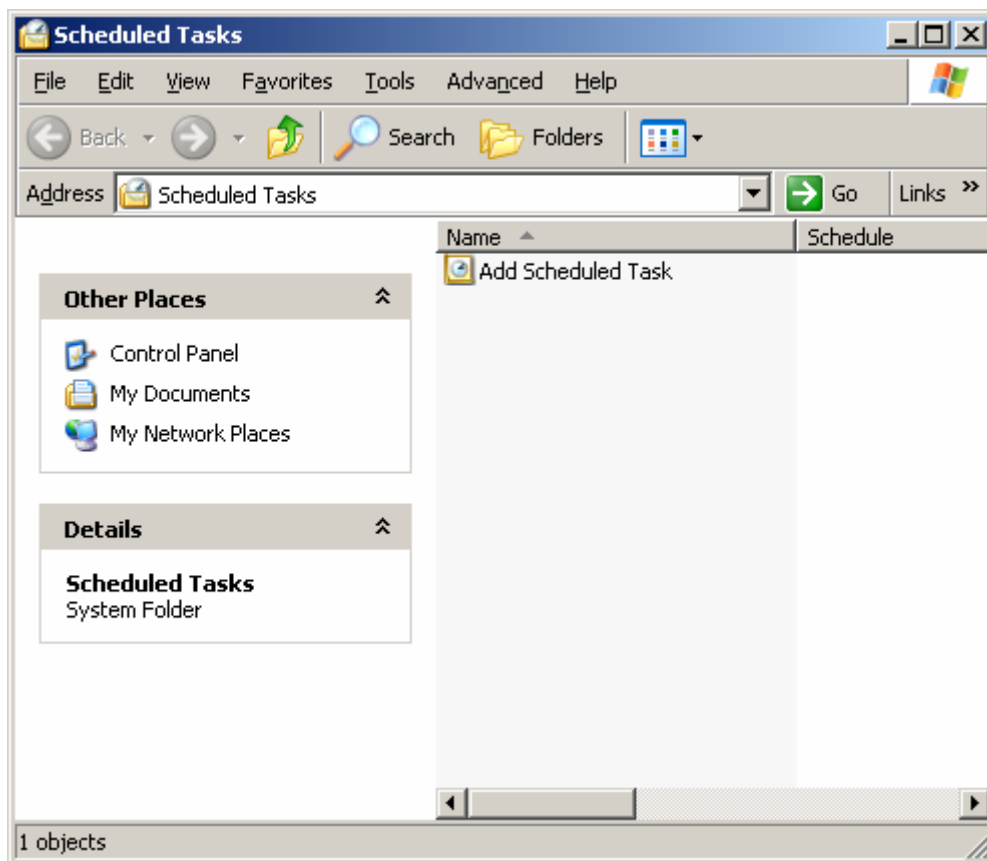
Scheduled Tasks

File Edit View Favorites Tools Advanced Help

Back Search Folders

Address Scheduled Tasks Go Links »

| Name | Schedule |
|---|---|
| Add Scheduled Task | |

Other Places

Control Panel
My Documents
My Network Places

Details

Scheduled Tasks
System Folder

1 objects